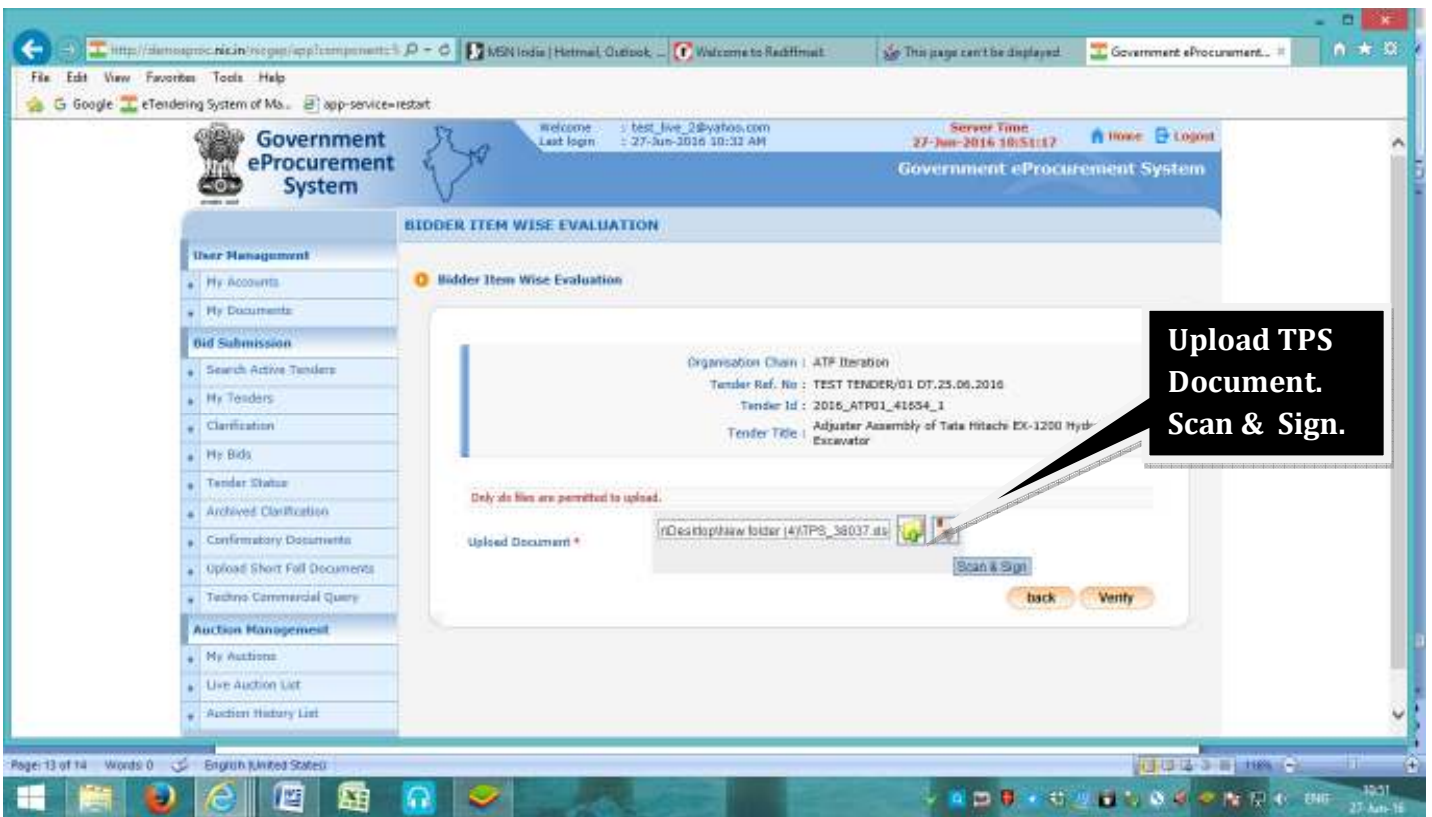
http://demoeproc.nic.in/nicgep/app?component=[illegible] MSN India | Hotmail, Outlook, ... Welcome to Rediffmail This page can't be displayed Government eProcurement...

File Edit View Favorites Tools Help

Google eTendering System of Ma... app-service=restart

Government eProcurement System

Welcome : test_live_2@yahoo.com
Last login : 27-Jun-2016 10:32 AM

Server Time
27-Jun-2016 10:51:17

Home Logout

Government eProcurement System

BIDDER ITEM WISE EVALUATION

User Management
My Accounts
My Documents
Bid Submission
Search Active Tenders
My Tenders
Clarification
My Bids
Tender Status
Archived Clarification
Confirmatory Documents
Upload Short Fall Documents
Techno Commercial Query
Auction Management
My Auctions
Live Auction List
Auction History List

Bidder Item Wise Evaluation

Organisation Chain : ATP Iteration
Tender Ref. No : TEST TENDER/01 DT.25.06.2016
Tender Id : 2016_ATP01_41654_1
Tender Title : Adjuster Assembly of Tata Hitachi EX-1200 Hyd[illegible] Excavator

Only xls files are permitted to upload.

Upload Document * n\Desktop\New folder (4)\TPS_38037.xls

Scan & Sign

back Verify

Upload TPS Document. Scan & Sign.

Page: 13 of 14 Words: 0 English (United States)

ENG 10:51 27-Jun-16